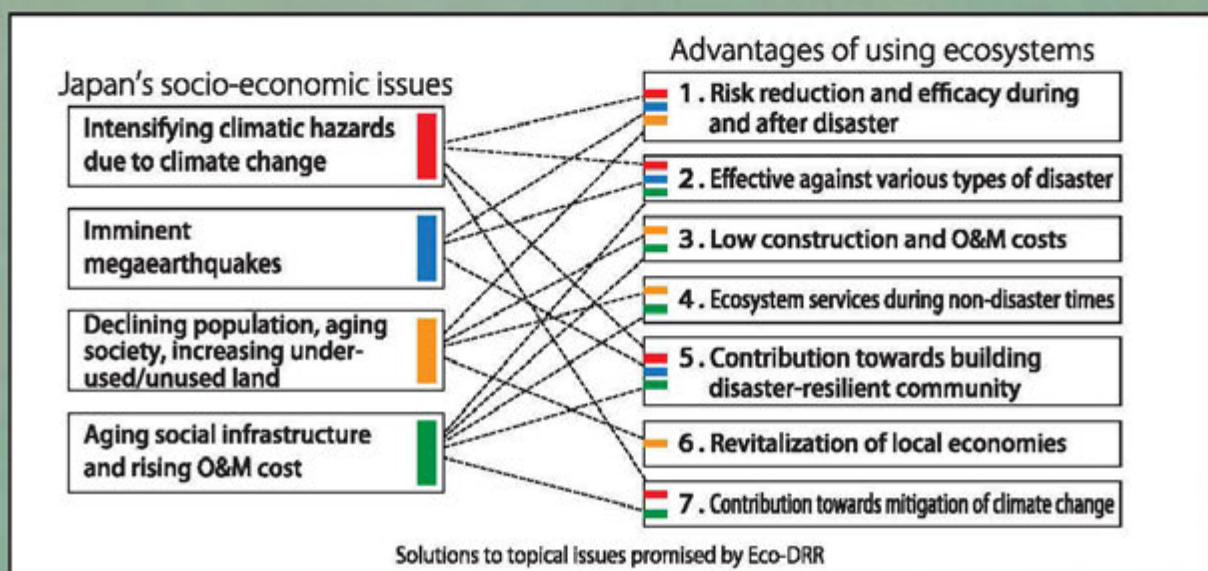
Japan's socio-economic issues

Intensifying climatic hazards due to climate change

Imminent megaearthquakes

Declining population, aging society, increasing under-used/unused land

Aging social infrastructure and rising O&M cost

Advantages of using ecosystems

1. Risk reduction and efficacy during and after disaster

2. Effective against various types of disaster

3. Low construction and O&M costs

4. Ecosystem services during non-disaster times

5. Contribution towards building disaster-resilient community

6. Revitalization of local economies

7. Contribution towards mitigation of climate change

Solutions to topical issues promised by Eco-DRR